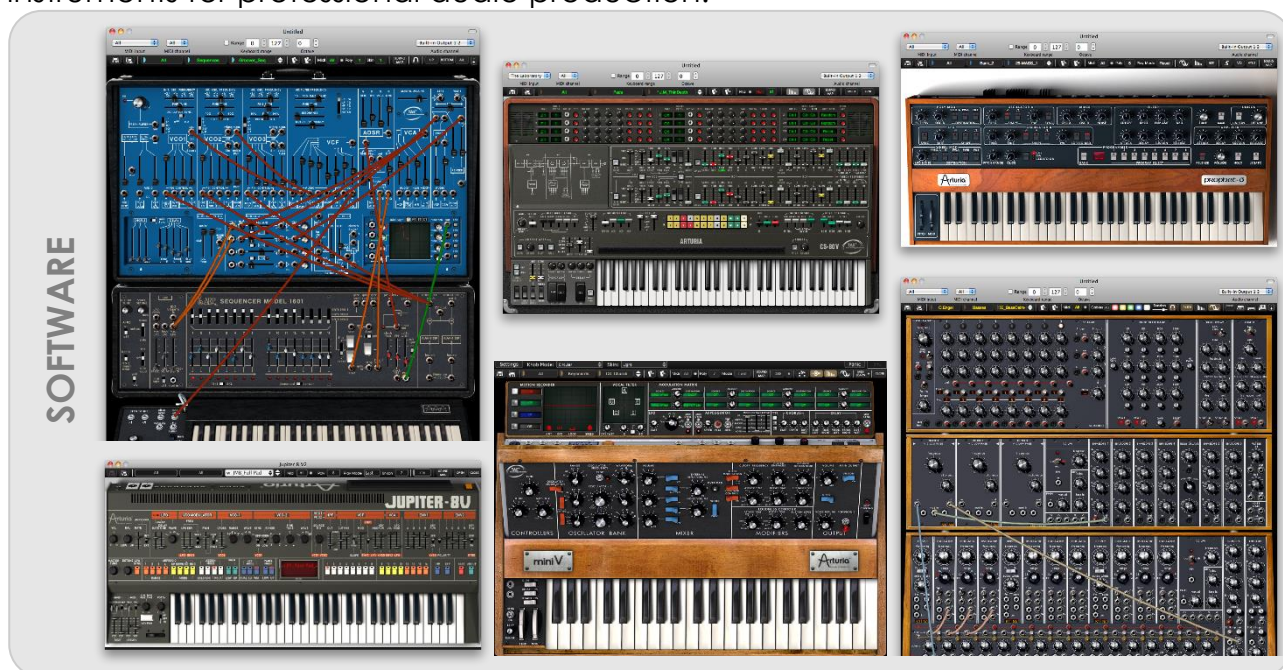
instrument for professional audio production.

SOFTWARE

Untitled

SEQUENCER MODEL 1601

VCO1 VCO2 VCO3 VCF ADSR VCA

Untitled

ARTURIA

CS-80V

Untitled

Arturia

prophet-5

Untitled

Jupiter 8.V2

JUPITER-8V

Arturia

CONTROLLERS OSCILLATOR BANK MIXER MODIFIERS OUTPUT

miniV

Arturia